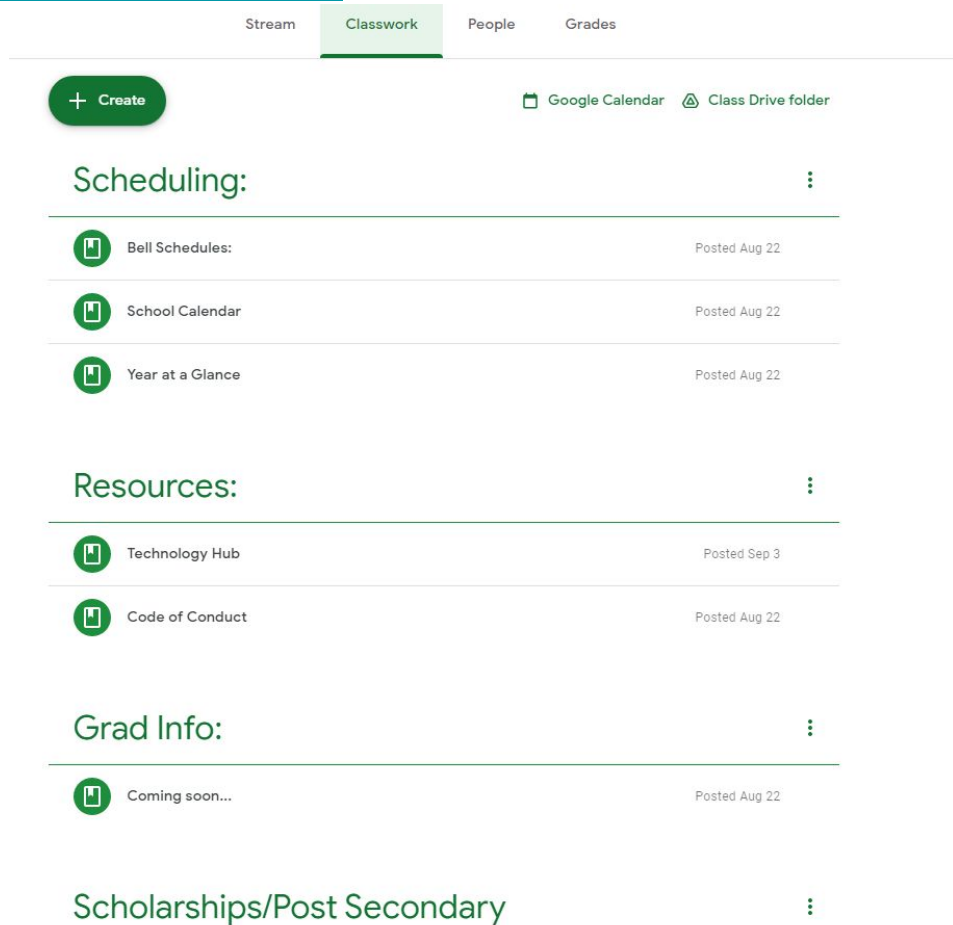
Stream Classwork People Grades

+ Create

Google Calendar Class Drive folder

Scheduling:

Bell Schedules: Posted Aug 22

School Calendar Posted Aug 22

Year at a Glance Posted Aug 22

Resources:

Technology Hub Posted Sep 3

Code of Conduct Posted Aug 22

Grad Info:

Coming soon... Posted Aug 22

Scholarships/Post Secondary